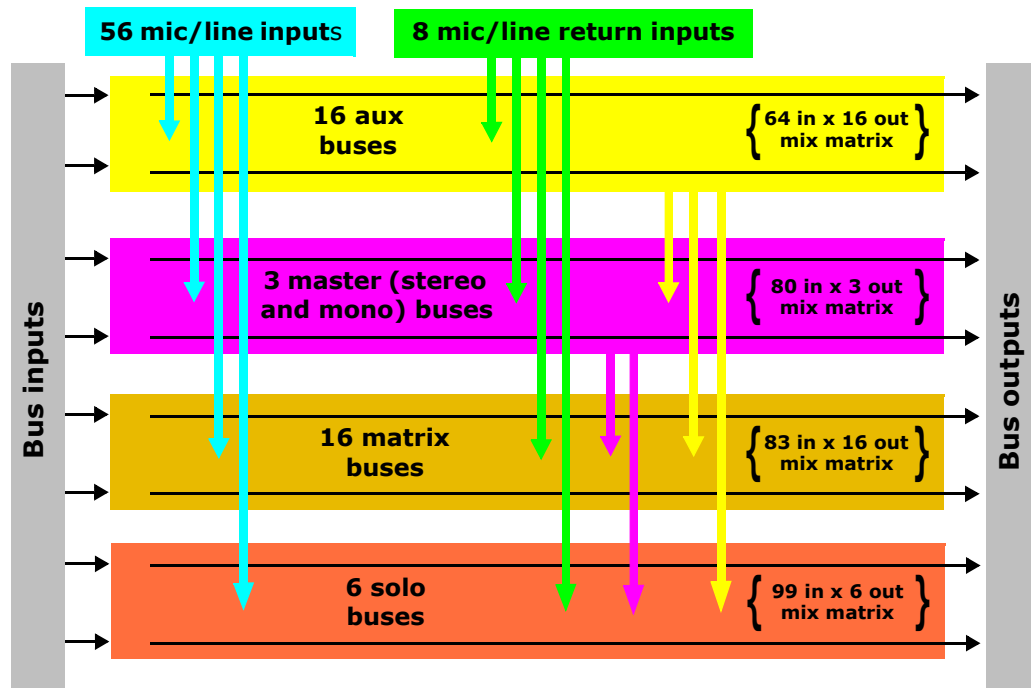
56 mic/line inputs

8 mic/line return inputs

Bus inputs

16 aux buses

{64 in x 16 out mix matrix}

3 master (stereo and mono) buses

{80 in x 3 out mix matrix}

16 matrix buses

{83 in x 16 out mix matrix}

6 solo buses

{99 in x 6 out mix matrix}

Bus outputs